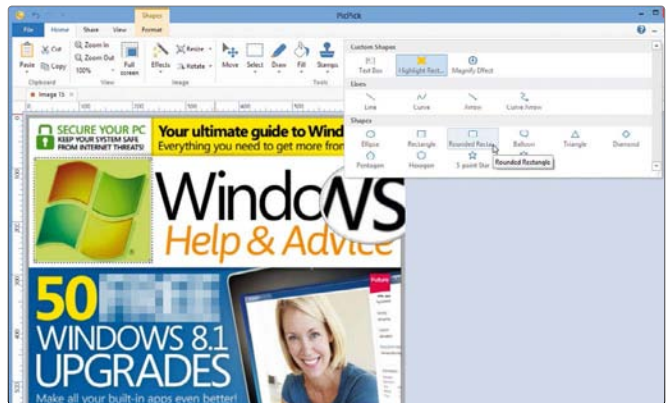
Shapes
PicPick
File Home Share View Format
Cut Copy Paste Zoom In Zoom Out 100% Full screen Effects Resize Rotate Move Select Draw Fill Stamps
Clipboard View Image Tools
Image 15
Custom Shapes
Text Box Highlight Rect... Magnify Effect
Lines
Line Curve Arrow Curve Arrow
Shapes
Ellipse Rectangle Rounded Rectan... Balloon Triangle Diamond
Pentagon Hexagon 5-point Star
Rounded Rectangle
SECURE YOUR PC KEEP YOUR SYSTEM SAFE FROM INTERNET THREATS!
Your ultimate guide to Wind
Everything you need to get more from
Windows
Help & Advice
Future
50 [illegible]
WINDOWS 8.1 UPGRADES
Make all your built-in apps even better!